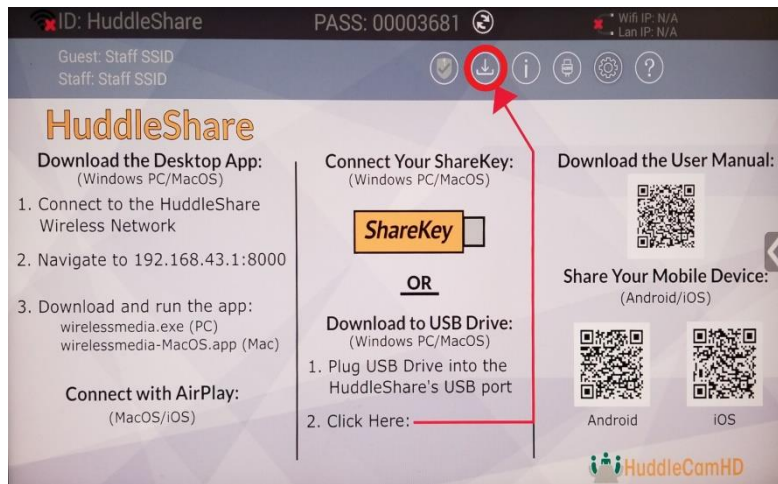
ID: HuddleShare

PASS: 00003681

Wifi IP: N/A
Lan IP: N/A

Guest: Staff SSID
Staff: Staff SSID

HuddleShare

Download the Desktop App:
(Windows PC/MacOS)

1. Connect to the HuddleShare Wireless Network

2. Navigate to 192.168.43.1:8000

3. Download and run the app:
wirelessmedia.exe (PC)
wirelessmedia-MacOS.app (Mac)

Connect with AirPlay:
(MacOS/iOS)

Connect Your ShareKey:
(Windows PC/MacOS)

ShareKey

OR

Download to USB Drive:
(Windows PC/MacOS)

1. Plug USB Drive into the HuddleShare's USB port

2. Click Here:

Download the User Manual:

Share Your Mobile Device:
(Android/iOS)

Android

iOS

HuddleCamHD